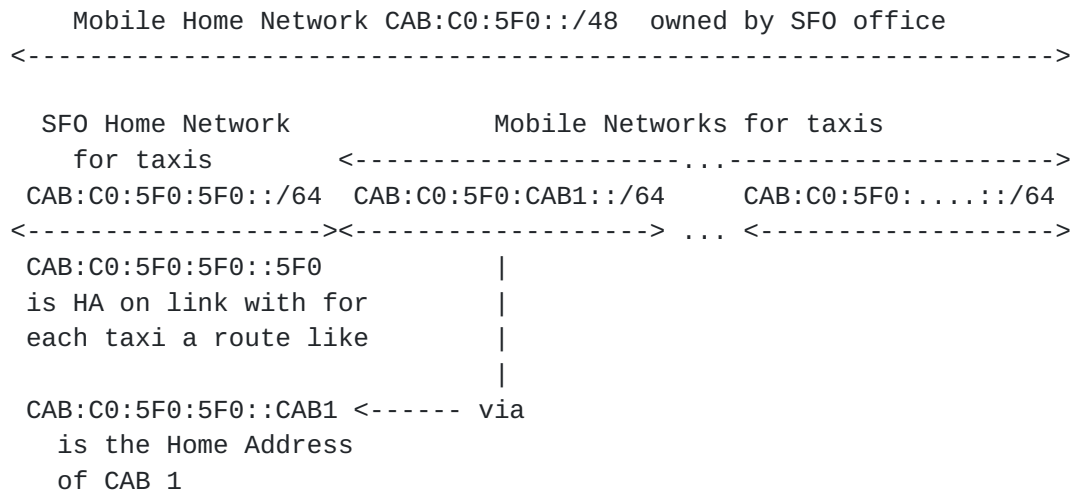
Mobile Home Network CAB:C0:5F0::/48 owned by SFO office
<------------------------------------------------------------------>

SFO Home Network          Mobile Networks for taxis
for taxis        <---------------------...--------------------->
CAB:C0:5F0:5F0::/64  CAB:C0:5F0:CAB1::/64     CAB:C0:5F0:....::/64
<------------------><------------------> ... <------------------>
CAB:C0:5F0:5F0::5F0          |
is HA on link with for       |
each taxi a route like       |
                             |
CAB:C0:5F0:5F0::CAB1 <------ via
is the Home Address
of CAB 1